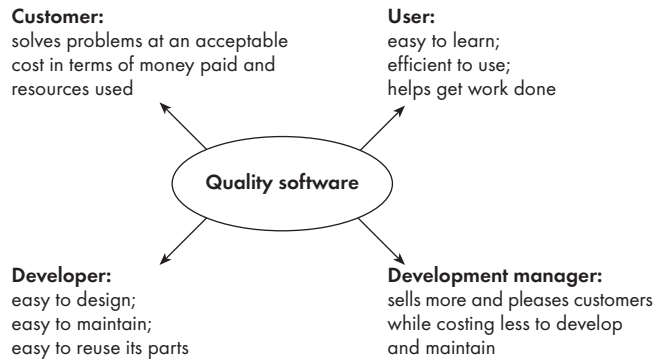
**Customer:**
solves problems at an acceptable cost in terms of money paid and resources used

**User:**
easy to learn;
efficient to use;
helps get work done

Quality software

**Developer:**
easy to design;
easy to maintain;
easy to reuse its parts

**Development manager:**
sells more and pleases customers while costing less to develop and maintain